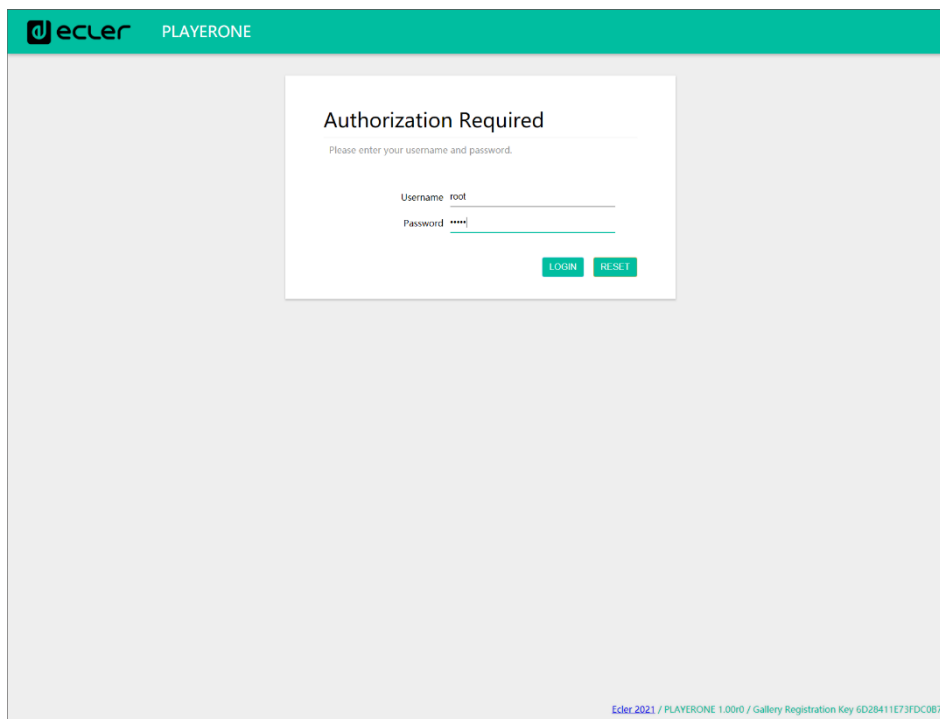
ecler PLAYERONE

Authorization Required

Please enter your username and password.

Username root

Password •••••

LOGIN RESET

Ecler 2021 / PLAYERONE 1.00r0 / Gallery Registration Key 6D28411E73FDC0B7